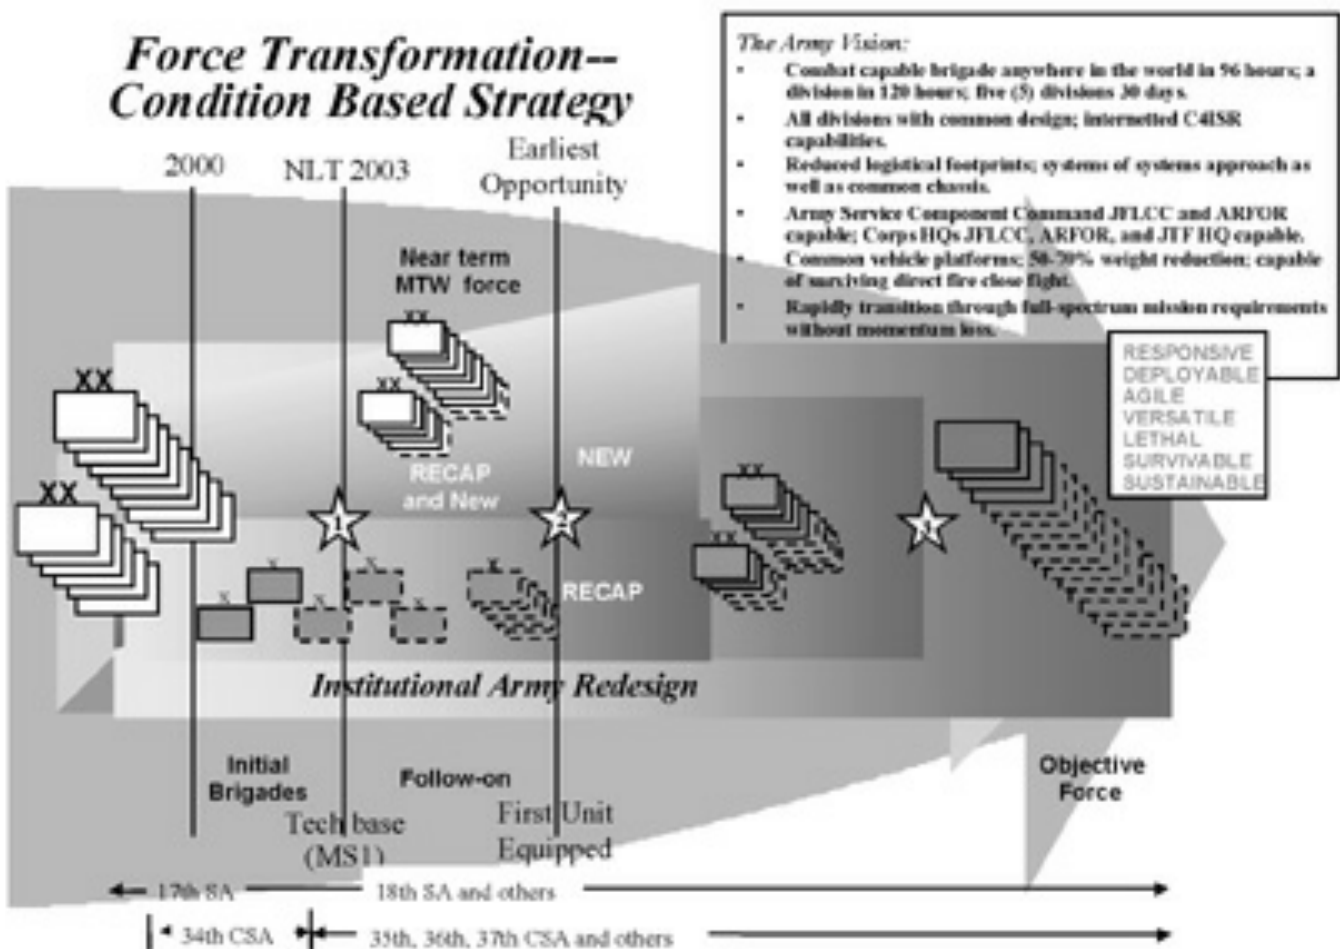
Force Transformation--
Condition Based Strategy

The Army Vision:
- Combat capable brigade anywhere in the world in 96 hours; a division in 120 hours; five (5) divisions 30 days.
- All divisions with common design; internetted C4ISR capabilities.
- Reduced logistical footprints; systems of systems approach as well as common chassis.
- Army Service Component Command JFLCC and ARFOR capable; Corps HQs JFLCC, ARFOR, and JTF HQ capable.
- Common vehicle platforms; 50-70% weight reduction; capable of surviving direct fire close fight.
- Rapidly transition through full-spectrum mission requirements without momentum loss.

2000

NLT 2003

Earliest Opportunity

Near term MTW force

XX

XX

XX

XX

RECAP and New

NEW

RECAP

1

2

3

XX

XX

X

X

X

X

X

X

RESPONSIVE
DEPLOYABLE
AGILE
VERSATILE
LETHAL
SURVIVABLE
SUSTAINABLE

Institutional Army Redesign

Initial Brigades

Follow-on

Tech base (MS1)

First Unit Equipped

Objective Force

17th SA

18th SA and others

34th CSA

35th, 36th, 37th CSA and others